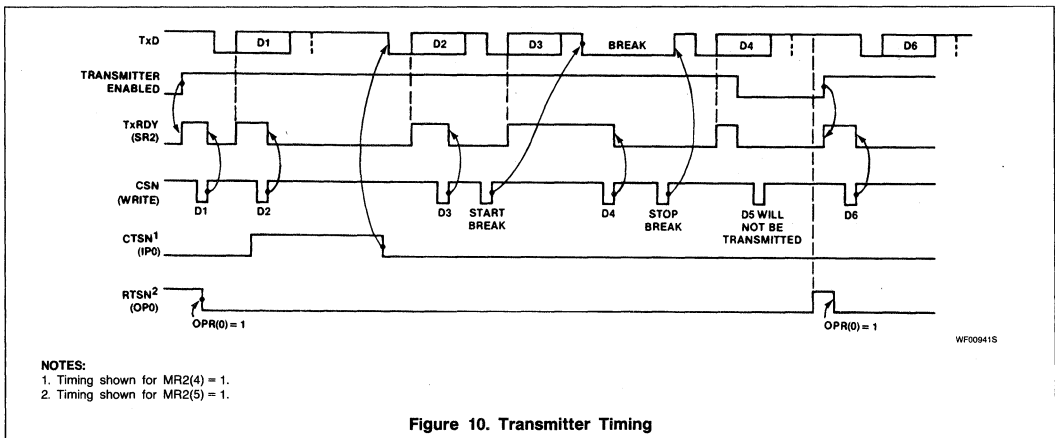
TxD
D1
D2
D3
BREAK
D4
D6
TRANSMITTER ENABLED
TxRDY (SR2)
CSN (WRITE)
D1
D2
D3
START BREAK
D4
STOP BREAK
D5 WILL NOT BE TRANSMITTED
D6
CTSN$^1$ (IP0)
RTSN$^2$ (OP0)
OPR(0) = 1
OPR(0) = 1
WF00941S

NOTES:
1. Timing shown for MR2(4) = 1.
2. Timing shown for MR2(5) = 1.

Figure 10. Transmitter Timing